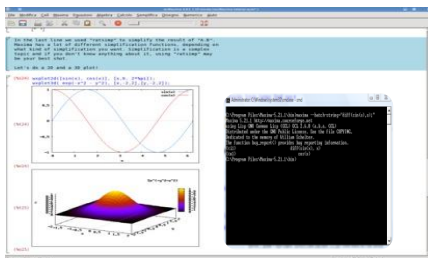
In the last line we used "ratsimp" to simplify the result of "A.B". Maxima has a lot of different simplification functions, depending on what kind of simplification you want. Simplification is a complex topic and if you don't know anything about it, using "ratsimp" may be your best bet.

Let's do a 2D and a 3D plot:

(%i6) wxplot2d([sin(x), cos(x)], [x,0, 2*%pi]);
wxplot3d(exp(-x^2 - y^2), [x,-2,2],[y,-2,2]);

(%t6)

(%o6)

(%t7)

(%o7)

C:\Program Files\Maxima-5.21.1\bin>maxima

Maxima 5.21.1 http://maxima.sourceforge.net
using Lisp GNU Common Lisp (GCL) GCL 2.6.8 (a.k.a. GCL)
Distributed under the GNU Public License. See the file COPYING.
Dedicated to the memory of William Schelter.
The function bug_report() provides bug reporting information.
(%i1)
(%o1)

C:\Program Files\Maxima-5.21.1\bin>